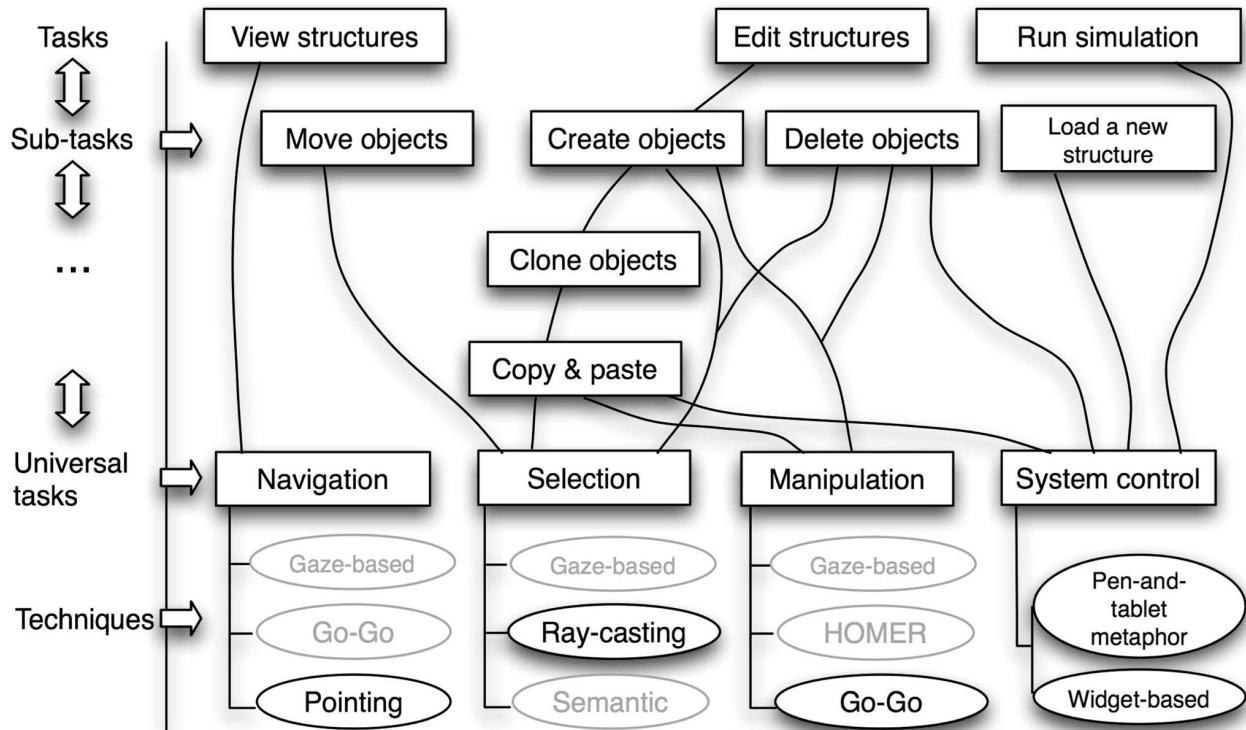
Tasks

Sub-tasks

...

Universal tasks

Techniques

View structures

Edit structures

Run simulation

Move objects

Create objects

Delete objects

Load a new structure

Clone objects

Copy & paste

Navigation

Selection

Manipulation

System control

Gaze-based

Go-Go

Pointing

Gaze-based

Ray-casting

Semantic

Gaze-based

HOMER

Go-Go

Pen-and-tablet metaphor

Widget-based